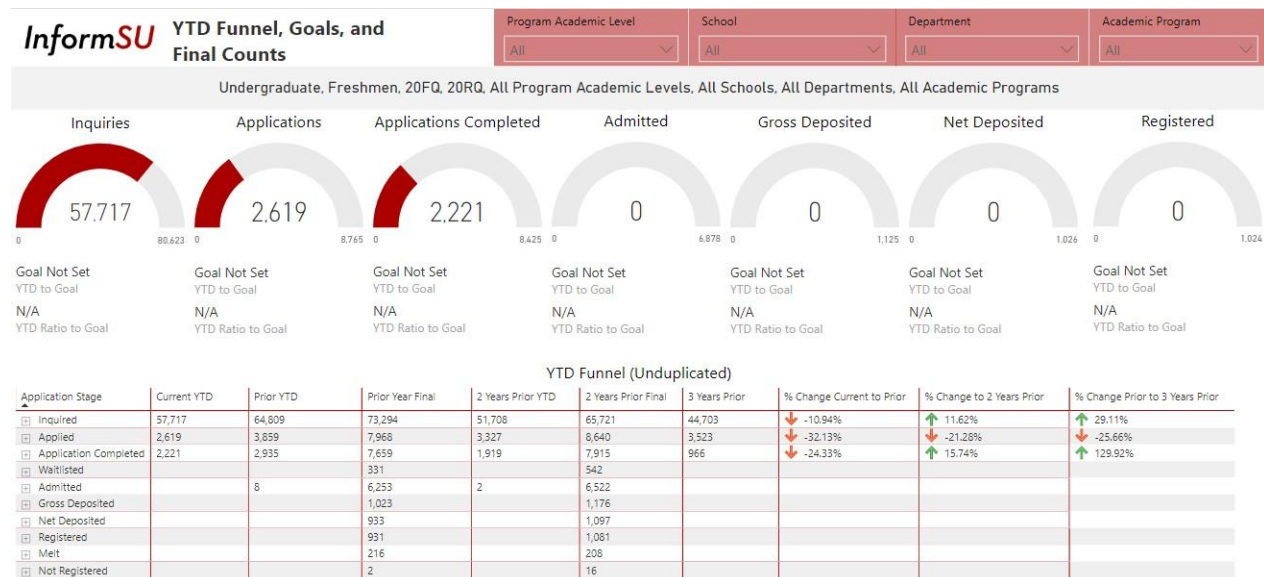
InformSU YTD Funnel, Goals, and Final Counts

Program Academic Level
All

School
All

Department
All

Academic Program
All

Undergraduate, Freshmen, 20FQ, 20RQ, All Program Academic Levels, All Schools, All Departments, All Academic Programs

Inquiries
57,717
0 80,623
Goal Not Set
YTD to Goal
N/A
YTD Ratio to Goal

Applications
2,619
0 8,765
Goal Not Set
YTD to Goal
N/A
YTD Ratio to Goal

Applications Completed
2,221
0 8,425
Goal Not Set
YTD to Goal
N/A
YTD Ratio to Goal

Admitted
0
0 6,878
Goal Not Set
YTD to Goal
N/A
YTD Ratio to Goal

Gross Deposited
0
0 1,125
Goal Not Set
YTD to Goal
N/A
YTD Ratio to Goal

Net Deposited
0
0 1,026
Goal Not Set
YTD to Goal
N/A
YTD Ratio to Goal

Registered
0
0 1,024
Goal Not Set
YTD to Goal
N/A
YTD Ratio to Goal

YTD Funnel (Unduplicated)

| Application Stage | Current YTD | Prior YTD | Prior Year Final | 2 Years Prior YTD | 2 Years Prior Final | 3 Years Prior | % Change Current to Prior | % Change to 2 Years Prior | % Change Prior to 3 Years Prior |
|---|---|---|---|---|---|---|---|---|---|
| Inquired | 57,717 | 64,809 | 73,294 | 51,708 | 65,721 | 44,703 | -10.94% | 11.62% | 29.11% |
| Applied | 2,619 | 3,859 | 7,968 | 3,327 | 8,640 | 3,523 | -32.13% | -21.28% | -25.66% |
| Application Completed | 2,221 | 2,935 | 7,659 | 1,919 | 7,915 | 966 | -24.33% | 15.74% | 129.92% |
| Waitlisted | | | 331 | | 542 | | | | |
| Admitted | | 8 | 6,253 | 2 | 6,522 | | | | |
| Gross Deposited | | | 1,023 | | 1,176 | | | | |
| Net Deposited | | | 933 | | 1,097 | | | | |
| Registered | | | 931 | | 1,081 | | | | |
| Melt | | | 216 | | 208 | | | | |
| Not Registered | | | 2 | | 16 | | | | |